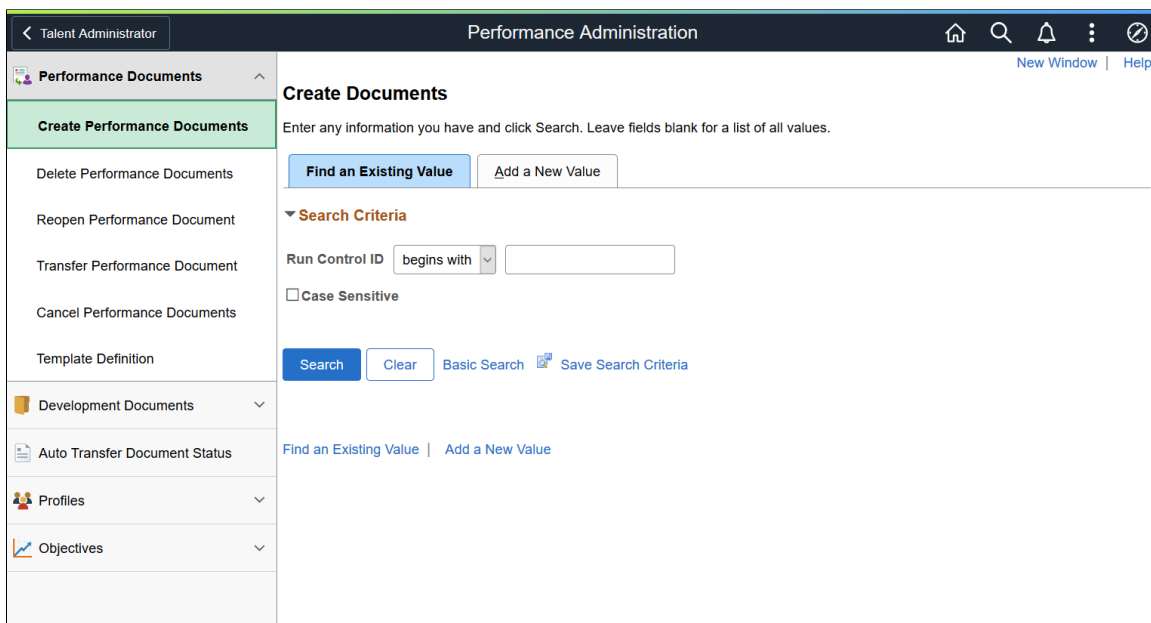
Talent Administrator

Performance Administration

Performance Documents

Create Performance Documents

Delete Performance Documents

Reopen Performance Document

Transfer Performance Document

Cancel Performance Documents

Template Definition

Development Documents

Auto Transfer Document Status

Profiles

Objectives

New Window | Help

Create Documents

Enter any information you have and click Search. Leave fields blank for a list of all values.

Find an Existing Value

Add a New Value

Search Criteria

Run Control ID begins with

Case Sensitive

Search Clear Basic Search Save Search Criteria

Find an Existing Value | Add a New Value